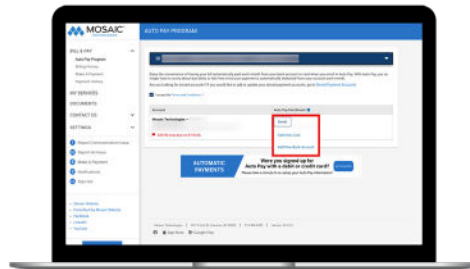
MOSAIC

AUTO PAY PROGRAM

BILL & PAY
Auto Pay Program
Billing History
Make A Payment
Payment History

MY SERVICES
DOCUMENTS
CONTACT US
SETTINGS

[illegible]

Mosaic Technologies

Enroll

AUTOMATIC PAYMENTS

Were you signed up for Auto Pay with a debit or credit card?
Please take a minute to re-setup your Auto Pay information!

App Store
Google Play